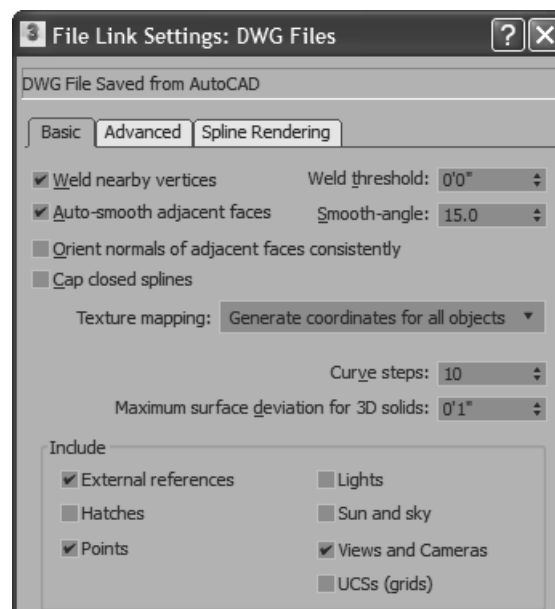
File Link Settings: DWG Files

DWG File Saved from AutoCAD

Basic | Advanced | Spline Rendering

Weld nearby vertices
Weld threshold: 0'0"

Auto-smooth adjacent faces
Smooth-angle: 15.0

Orient normals of adjacent faces consistently

Cap closed splines

Texture mapping: Generate coordinates for all objects

Curve steps: 10

Maximum surface deviation for 3D solids: 0'1"

Include

External references
Lights
Hatches
Sun and sky
Points
Views and Cameras
UCSs (grids)